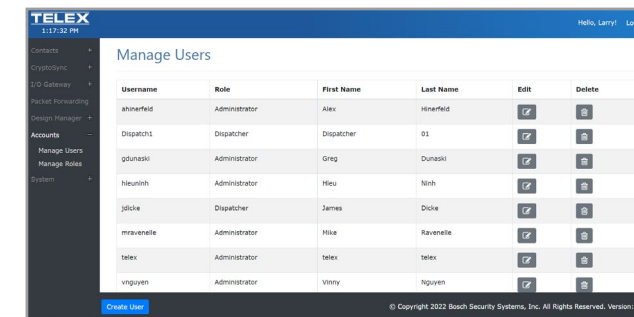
TELEX
1:17:32 PM

Hello, Larry! Lo

Contacts +
CryptoSync +
I/O Gateway +
Packet Forwarding
Design Manager +
Accounts −
Manage Users
Manage Roles
System +

Manage Users

| Username | Role | First Name | Last Name | Edit | Delete |
|---|---|---|---|---|---|
| ahinerfeld | Administrator | Alex | Hinerfeld | | |
| Dispatch1 | Dispatcher | Dispatcher | 01 | | |
| gdunaski | Administrator | Greg | Dunaski | | |
| hieuninh | Administrator | Hieu | Ninh | | |
| jdicke | Dispatcher | James | Dicke | | |
| mravenelle | Administrator | Mike | Ravenelle | | |
| telex | Administrator | telex | telex | | |
| vnguyen | Administrator | Vinny | Nguyen | | |

Create User

© Copyright 2022 Bosch Security Systems, Inc. All Rights Reserved. Version: